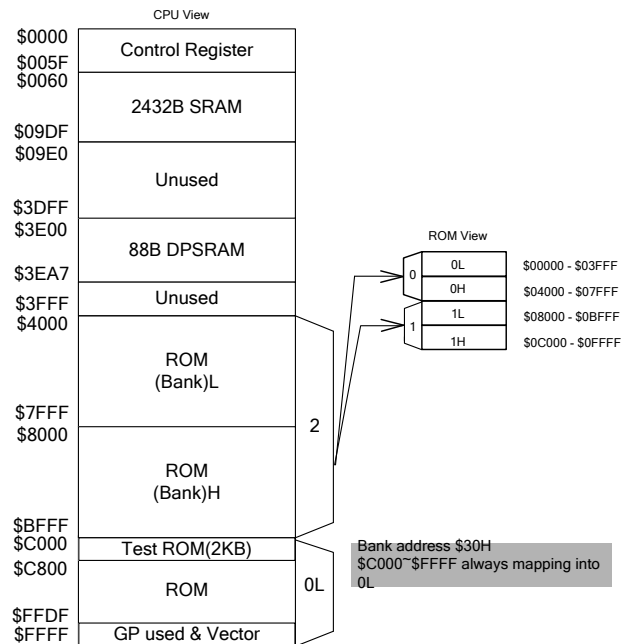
CPU View

$0000
$005F
Control Register
$0060
2432B SRAM
$09DF
$09E0
Unused
$3DFF
$3E00
88B DPSRAM
$3EA7
$3FFF
Unused
$4000
ROM
(Bank)L
$7FFF
$8000
ROM
(Bank)H
$BFFF
2
$C000
Test ROM(2KB)
$C800
ROM
$FFDF
$FFFF
GP used & Vector
0L

ROM View

0
0L
0H
1
1L
1H

$00000 - $03FFF
$04000 - $07FFF
$08000 - $0BFFF
$0C000 - $0FFFF

Bank address $30H
$C000~$FFFF always mapping into 0L